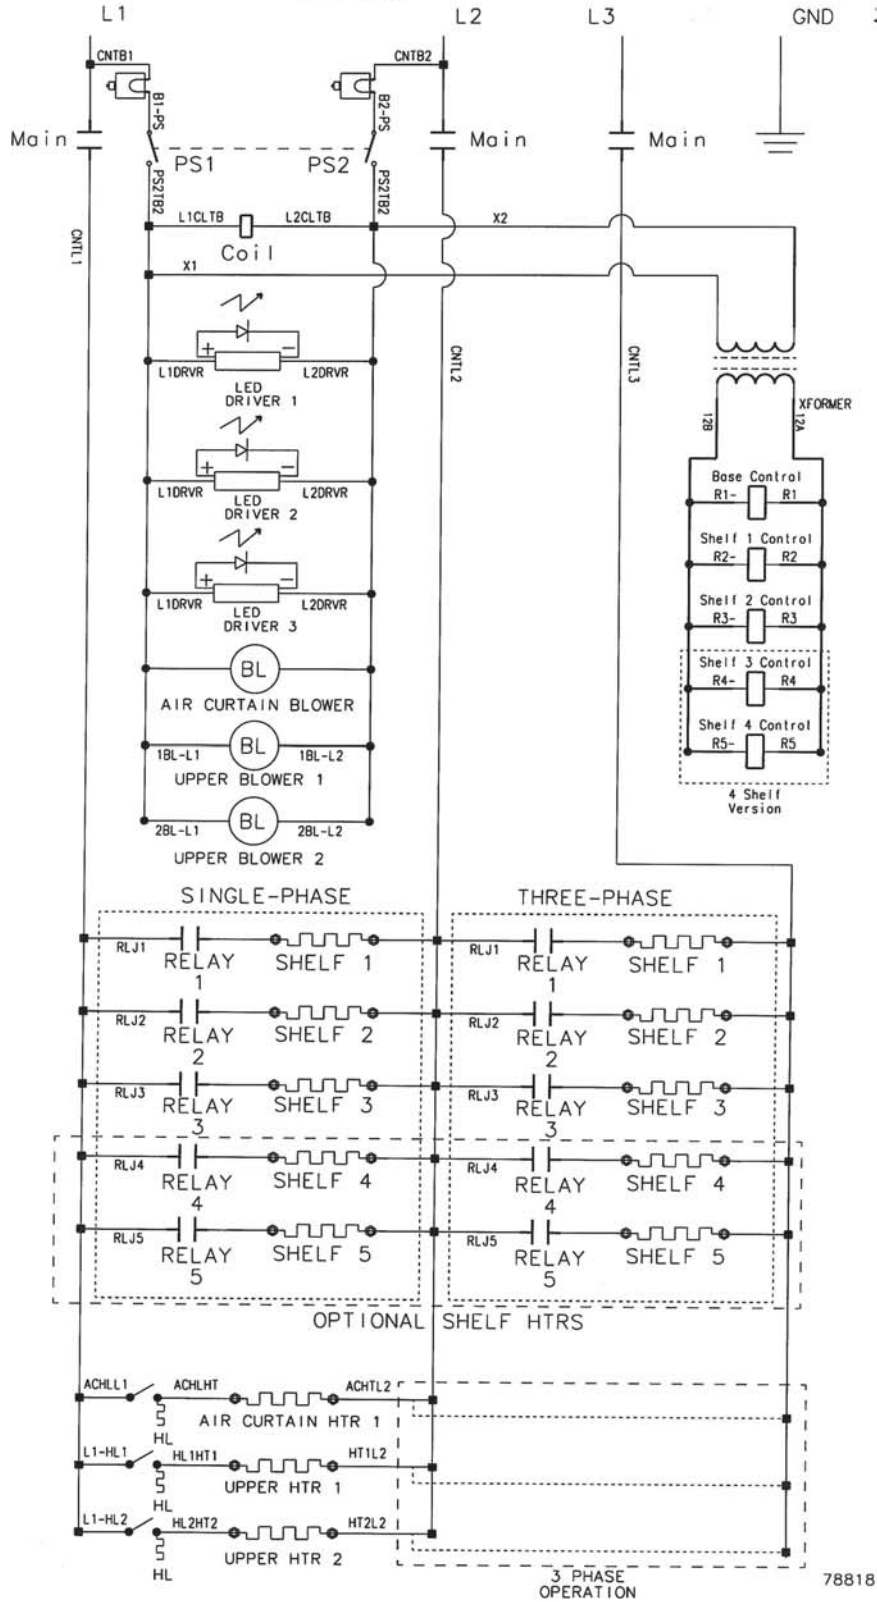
L1
L2
L3
GND
CNTB1
CNTB2
B1-PS
B2-PS
Main
Main
Main
PS1
PS2
PS2TB2
PS2TB2
CNTL1
L1CLTB
L2CLTB
X2
Coil
X1
+
−
L1DRVR
L2DRVR
LED DRIVER 1
CNTL2
CNTL3
XFORMER
12B
12A
+
−
L1DRVR
L2DRVR
LED DRIVER 2
Base Control
R1-
R1
Shelf 1 Control
R2-
R2
+
−
L1DRVR
L2DRVR
LED DRIVER 3
Shelf 2 Control
R3-
R3
Shelf 3 Control
R4-
R4
BL
AIR CURTAIN BLOWER
Shelf 4 Control
R5-
R5
1BL-L1
BL
1BL-L2
UPPER BLOWER 1
4 Shelf Version
2BL-L1
BL
2BL-L2
UPPER BLOWER 2
SINGLE-PHASE
THREE-PHASE
RLJ1
RELAY 1
SHELF 1
RLJ1
RELAY 1
SHELF 1
RLJ2
RELAY 2
SHELF 2
RLJ2
RELAY 2
SHELF 2
RLJ3
RELAY 3
SHELF 3
RLJ3
RELAY 3
SHELF 3
RLJ4
RELAY 4
SHELF 4
RLJ4
RELAY 4
SHELF 4
RLJ5
RELAY 5
SHELF 5
RLJ5
RELAY 5
SHELF 5
OPTIONAL SHELF HTRS
ACHLL1
ACHLHT
ACHTL2
HL
AIR CURTAIN HTR 1
L1-HL1
HL1HT1
HT1L2
HL
UPPER HTR 1
L1-HL2
HL2HT2
HT2L2
HL
UPPER HTR 2
3 PHASE OPERATION
78818